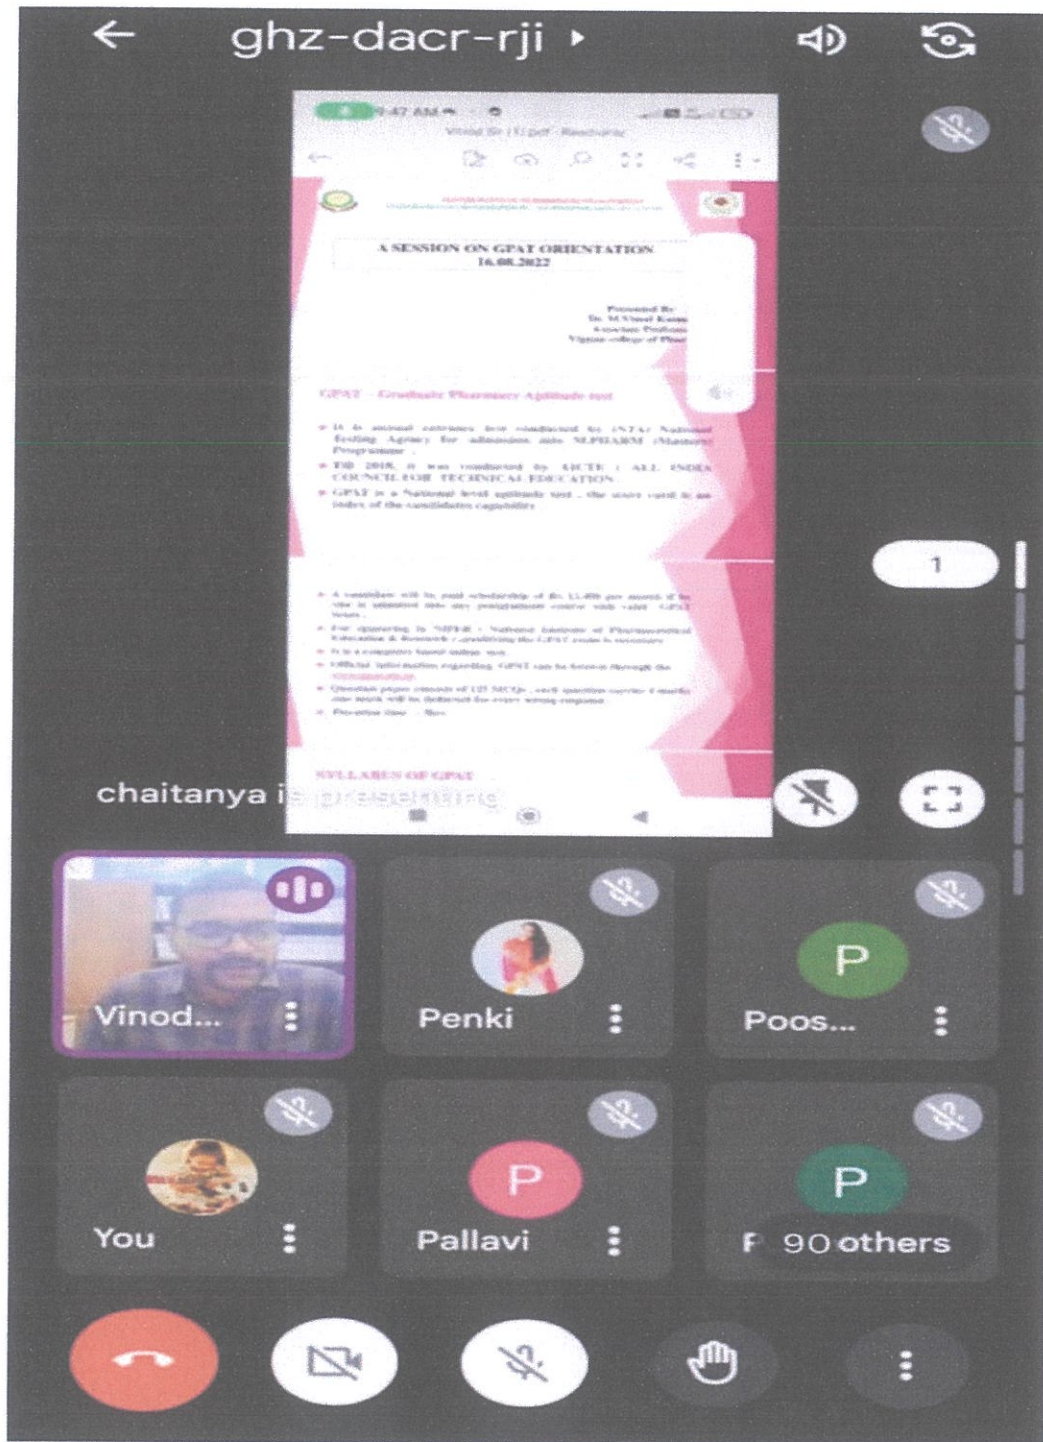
ghz-dacr-rji

9:47 AM

Vinod Sir (1).pdf - Readera

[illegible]

A SESSION ON GPAT ORIENTATION
16.08.2022

Presented By
Dr. M.Vinod Kumar
Associate Professor
Vignan college of Pharmacy

GPAT – Graduate Pharmacy Aptitude test

• It is annual entrance test conducted by (NTA) National Testing Agency for admission into M.PHARM (Masters) Programme.
• Till 2018, it was conducted by AICTE : ALL INDIA COUNCIL FOR TECHNICAL EDUCATION
• GPAT is a National level aptitude test , the score card is an index of the candidates capability

• A candidate will be paid scholarship of Rs. 12,400 per month if he/she is admitted into any postgraduate course with valid GPAT Score.
• For admission in NIPER – National Institute of Pharmaceutical Education & Research – qualifying the GPAT exam is necessary
• It is a computer based online test.
• Official information regarding GPAT can be known through the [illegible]
• Question paper consists of 125 MCQs , each question carries 4 marks one mark will be deducted for every wrong response.
• Duration time – 3hrs

SYLLABUS OF GPAT

1

chaitanya is presenting

Vinod...

Penki

Poos...

You

Pallavi

P 90 others